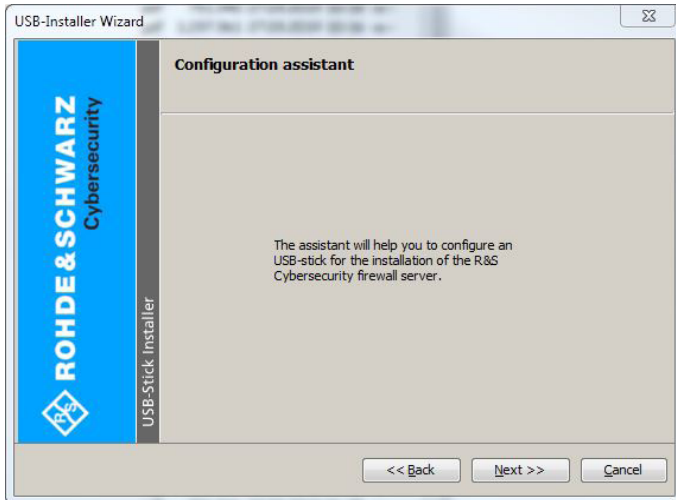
USB-Installer Wizard

ROHDE&SCHWARZ
Cybersecurity

R&S

USB-Stick Installer

Configuration assistant

The assistant will help you to configure an USB-stick for the installation of the R&S Cybersecurity firewall server.

<< Back
Next >>
Cancel